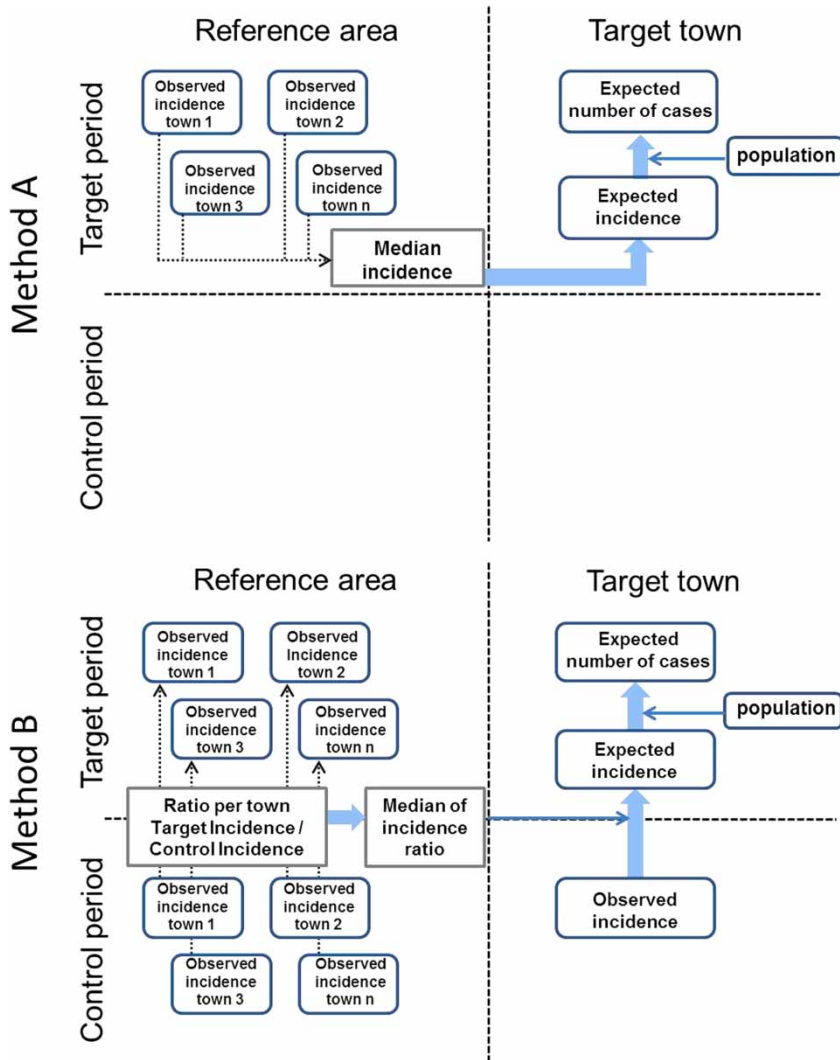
Method A

Reference area

Target town

Target period

Observed incidence town 1

Observed incidence town 2

Observed incidence town 3

Observed incidence town n

Median incidence

Expected number of cases

population

Expected incidence

Control period

Method B

Reference area

Target town

Target period

Observed incidence town 1

Observed incidence town 2

Observed incidence town 3

Observed incidence town n

Ratio per town Target Incidence / Control Incidence

Median of incidence ratio

Expected number of cases

population

Expected incidence

Control period

Observed incidence town 1

Observed incidence town 2

Observed incidence town 3

Observed incidence town n

Observed incidence